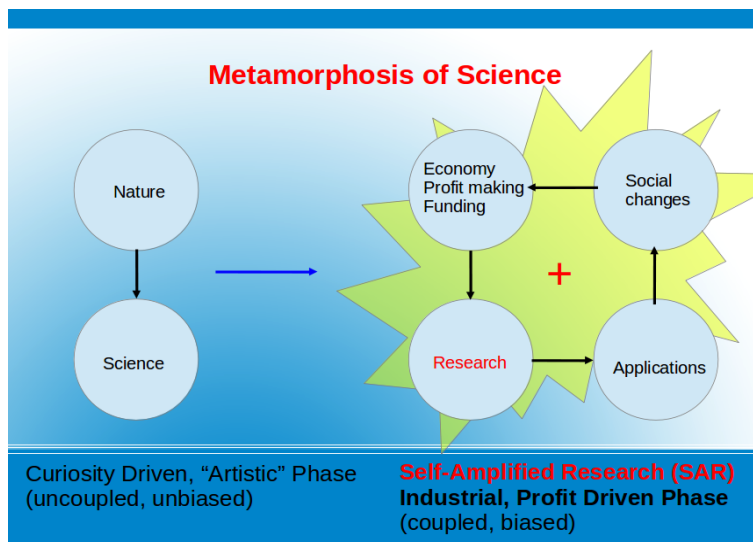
Metamorphosis of Science

Nature

Science

Economy
Profit making
Funding

Social changes

+

Research

Applications

Curiosity Driven, “Artistic” Phase
(uncoupled, unbiased)

Self-Amplified Research (SAR)
Industrial, Profit Driven Phase
(coupled, biased)